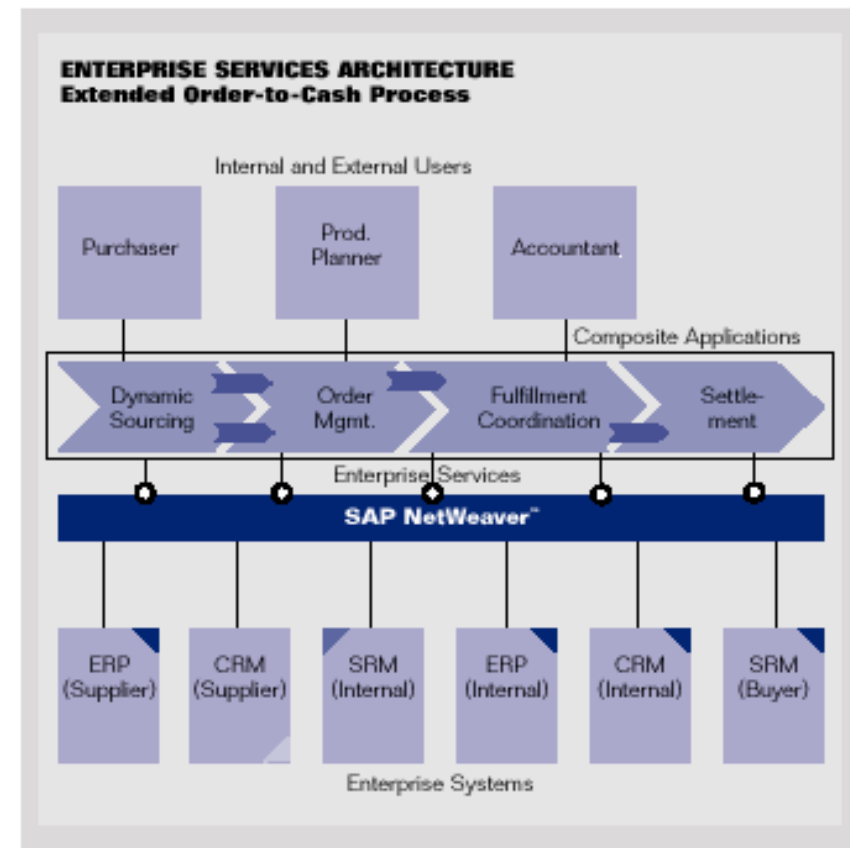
ENTERPRISE SERVICES ARCHITECTURE
Extended Order-to-Cash Process

Internal and External Users

Purchaser

Prod. Planner

Accountant

Composite Applications

Dynamic Sourcing

Order Mgmt.

Fulfillment Coordination

Settle-ment

Enterprise Services

SAP NetWeaver™

ERP (Supplier)

CRM (Supplier)

SRM (Internal)

ERP (Internal)

CRM (Internal)

SRM (Buyer)

Enterprise Systems